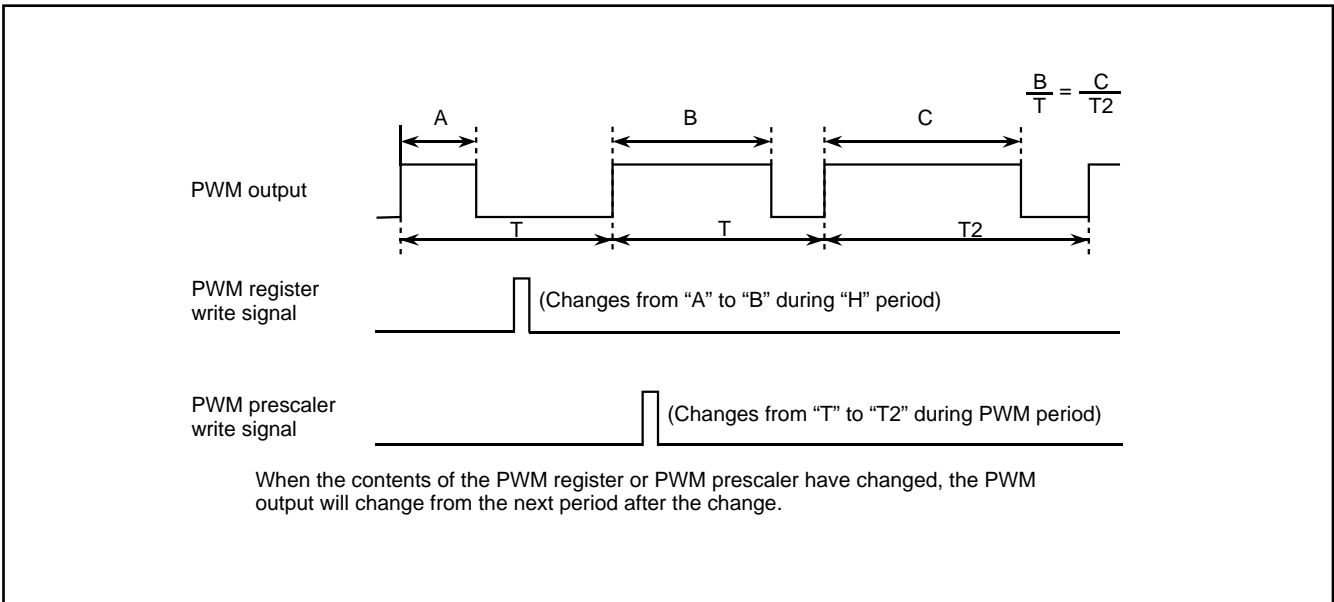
$\frac{B}{T} = \frac{C}{T2}$

A B C

PWM output

T T T2

PWM register write signal

(Changes from “A” to “B” during “H” period)

PWM prescaler write signal

(Changes from “T” to “T2” during PWM period)

When the contents of the PWM register or PWM prescaler have changed, the PWM output will change from the next period after the change.